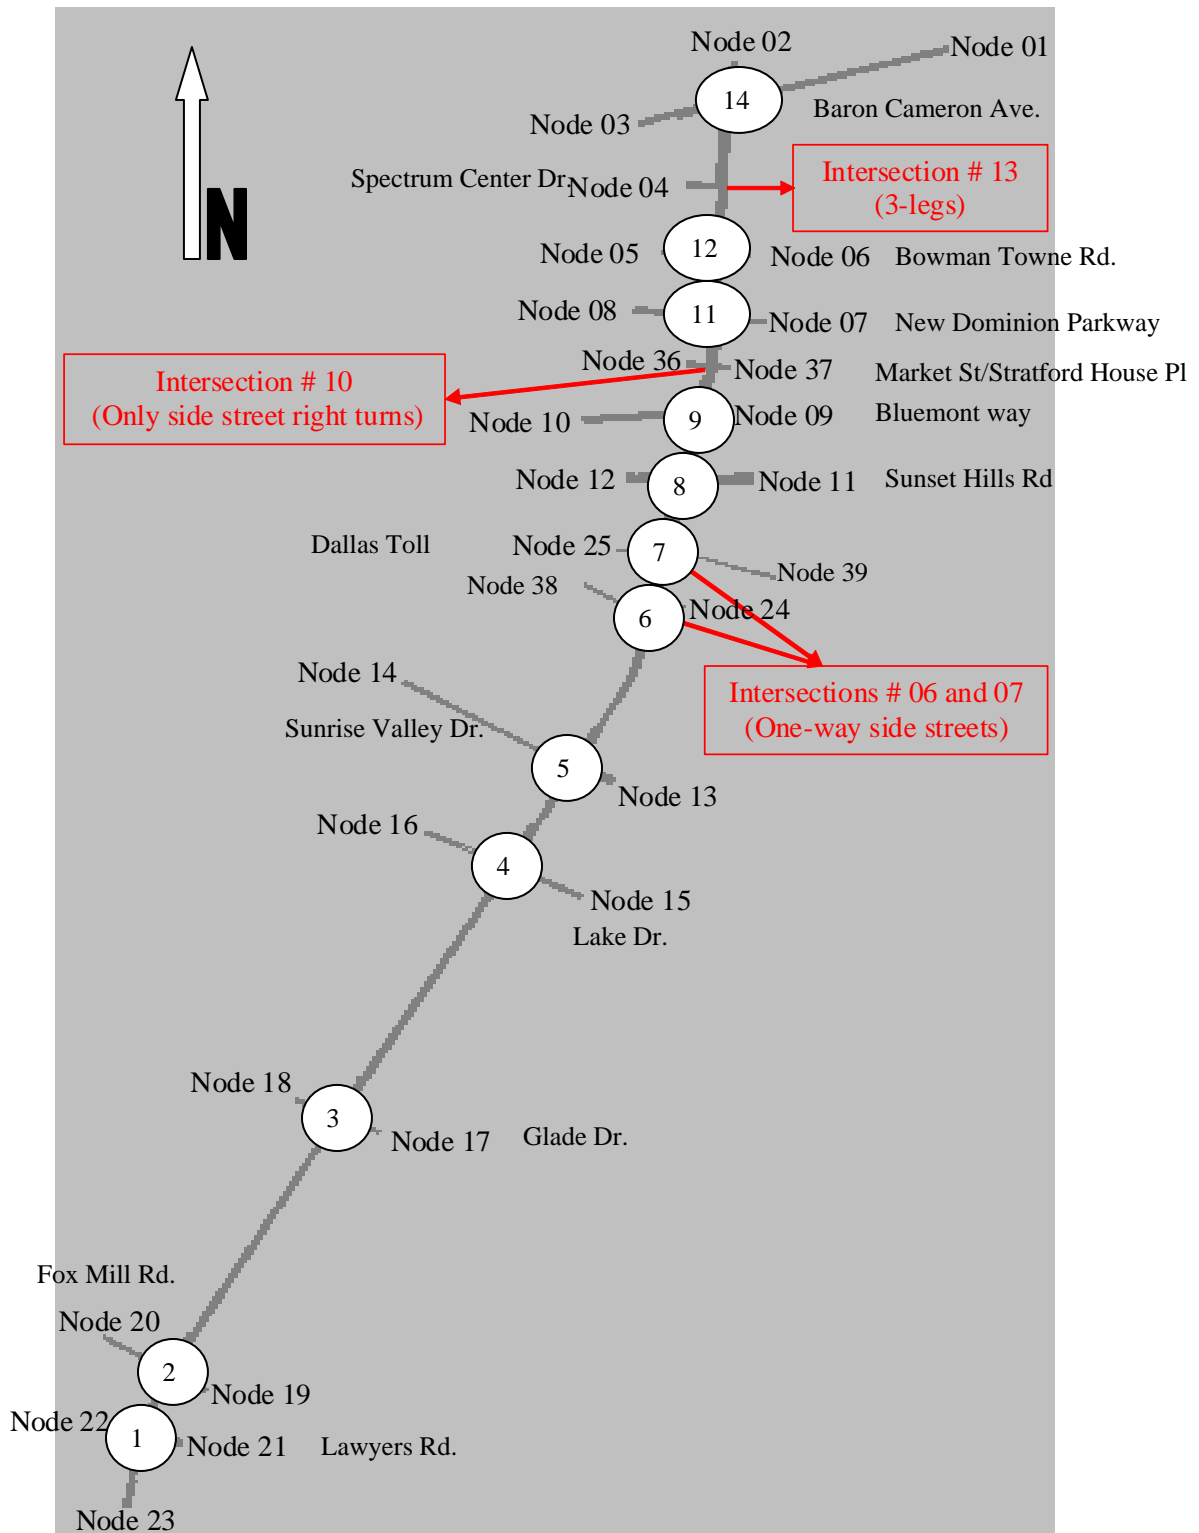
N

Node 02
Node 01
14
Baron Cameron Ave.
Node 03
Spectrum Center Dr
Node 04
Intersection # 13
(3-legs)
Node 05
12
Node 06
Bowman Towne Rd.
Node 08
11
Node 07
New Dominion Parkway
Node 36
Node 37
Market St/Stratford House Pl
Intersection # 10
(Only side street right turns)
Node 10
9
Node 09
Bluemont way
Node 12
8
Node 11
Sunset Hills Rd
Dallas Toll
Node 25
7
Node 39
Node 38
6
Node 24
Intersections # 06 and 07
(One-way side streets)
Node 14
Sunrise Valley Dr.
5
Node 13
Node 16
4
Node 15
Lake Dr.
Node 18
3
Node 17
Glade Dr.
Fox Mill Rd.
Node 20
2
Node 19
Node 22
1
Node 21
Lawyers Rd.
Node 23